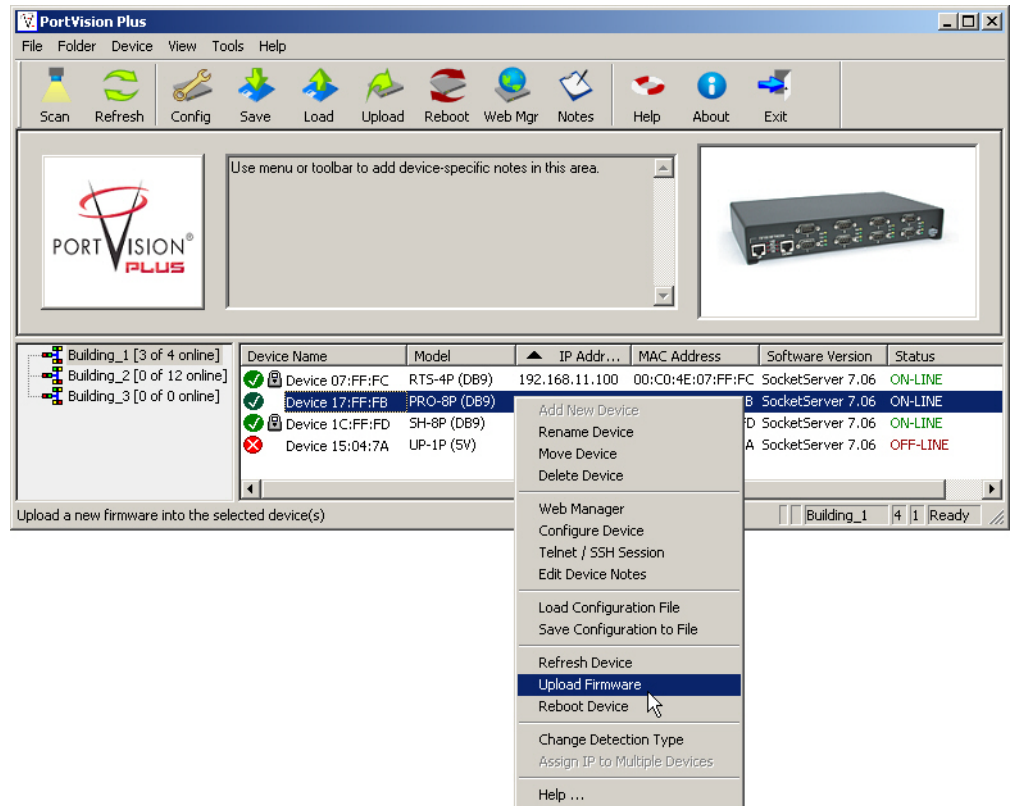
PortVision Plus

File Folder Device View Tools Help

Scan Refresh Config Save Load Upload Reboot Web Mgr Notes Help About Exit

PORTVISION® PLUS

Use menu or toolbar to add device-specific notes in this area.

Building_1 [3 of 4 online]
Building_2 [0 of 12 online]
Building_3 [0 of 0 online]

| Device Name | Model | IP Addr... | MAC Address | Software Version | Status |
|---|---|---|---|---|---|
| Device 07:FF:FC | RTS-4P (DB9) | 192.168.11.100 | 00:C0:4E:07:FF:FC | SocketServer 7.06 | ON-LINE |
| Device 17:FF:FB | PRO-8P (DB9) | | B | SocketServer 7.06 | ON-LINE |
| Device 1C:FF:FD | SH-8P (DB9) | | D | SocketServer 7.06 | ON-LINE |
| Device 15:04:7A | UP-1P (5V) | | A | SocketServer 7.06 | OFF-LINE |

Add New Device
Rename Device
Move Device
Delete Device
Web Manager
Configure Device
Telnet / SSH Session
Edit Device Notes
Load Configuration File
Save Configuration to File
Refresh Device
Upload Firmware
Reboot Device
Change Detection Type
Assign IP to Multiple Devices
Help ...

Upload a new firmware into the selected device(s)
Building_1 4 1 Ready